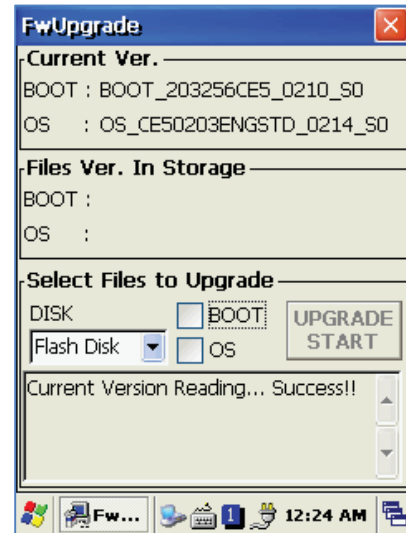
FwUpgrade

Current Ver.

BOOT : BOOT_203256CE5_0210_S0

OS : OS_CE50203ENGSTD_0214_S0

Files Ver. In Storage

BOOT :

OS :

Select Files to Upgrade

DISK

Flash Disk

BOOT

OS

UPGRADE START

Current Version Reading... Success!!

Fw...

1

12:24 AM